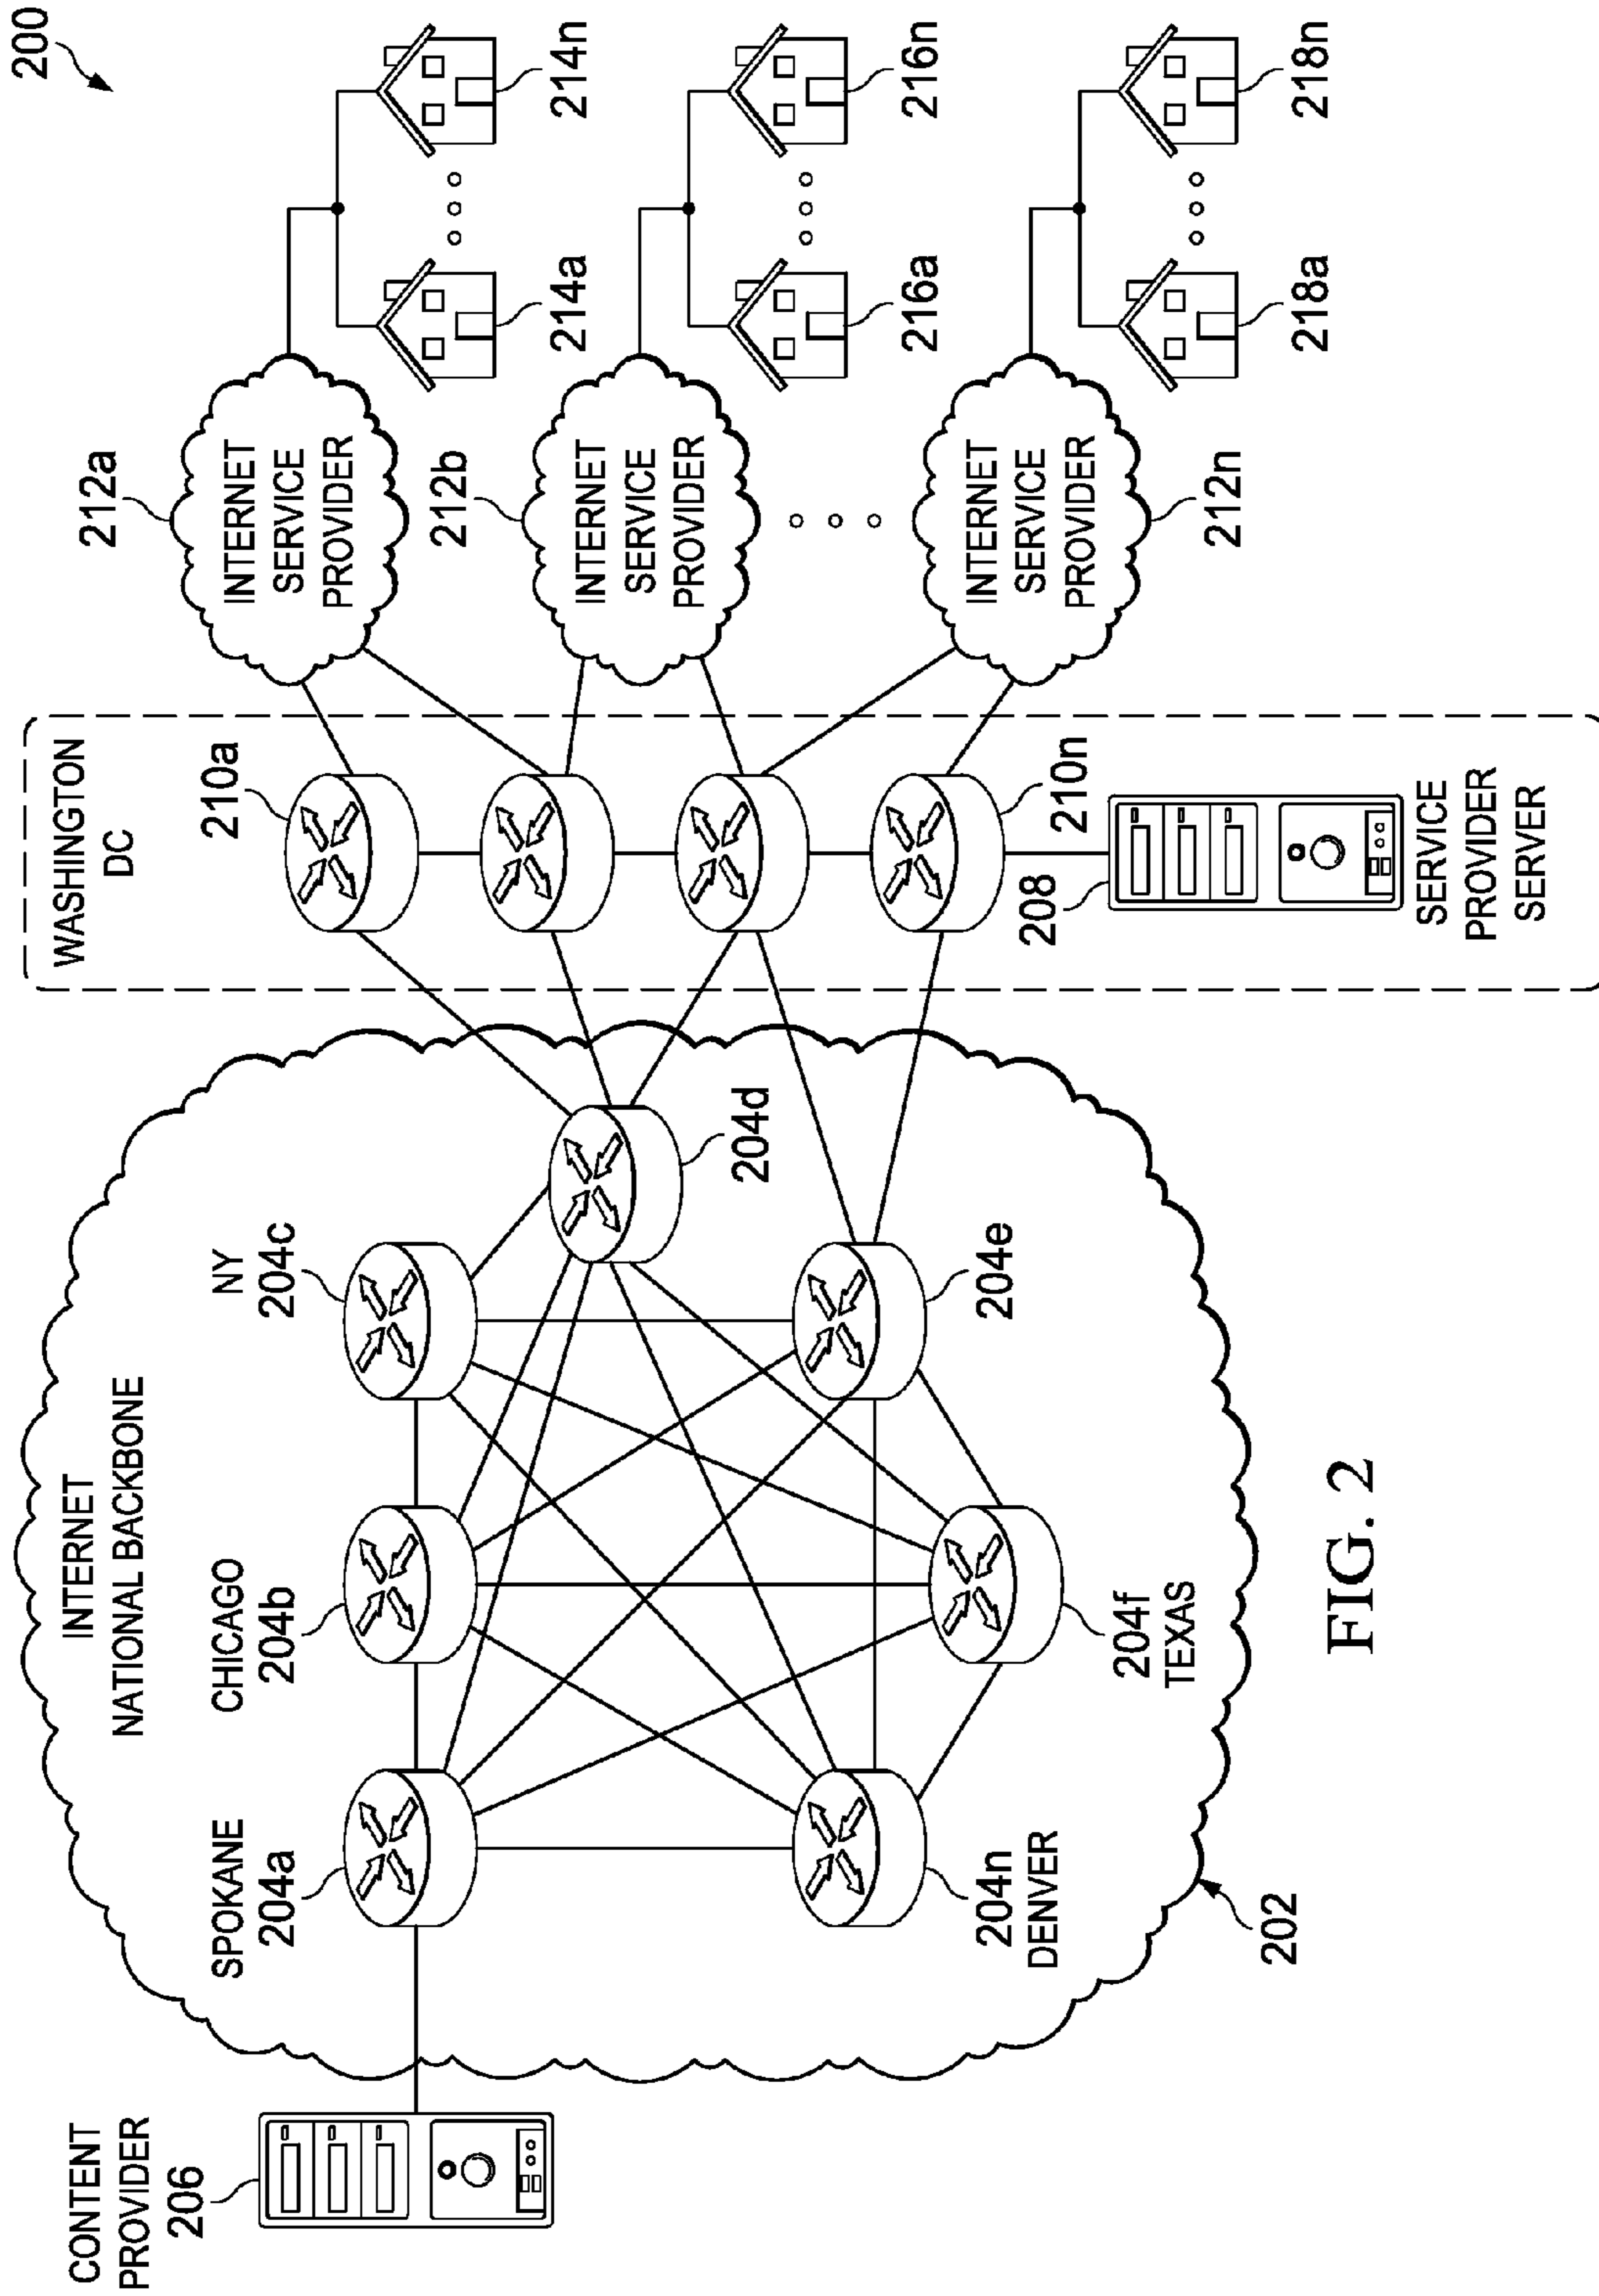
200

214n
214a
216n
216a
218n
218a

212a
INTERNET SERVICE PROVIDER
212b
INTERNET SERVICE PROVIDER
INTERNET SERVICE PROVIDER
212n

WASHINGTON DC
210a
210n
208
SERVICE PROVIDER SERVER

INTERNET NATIONAL BACKBONE
SPOKANE 204a
CHICAGO 204b
NY 204c
204d
204e
204f TEXAS
204n DENVER
202

CONTENT PROVIDER 206

FIG. 2